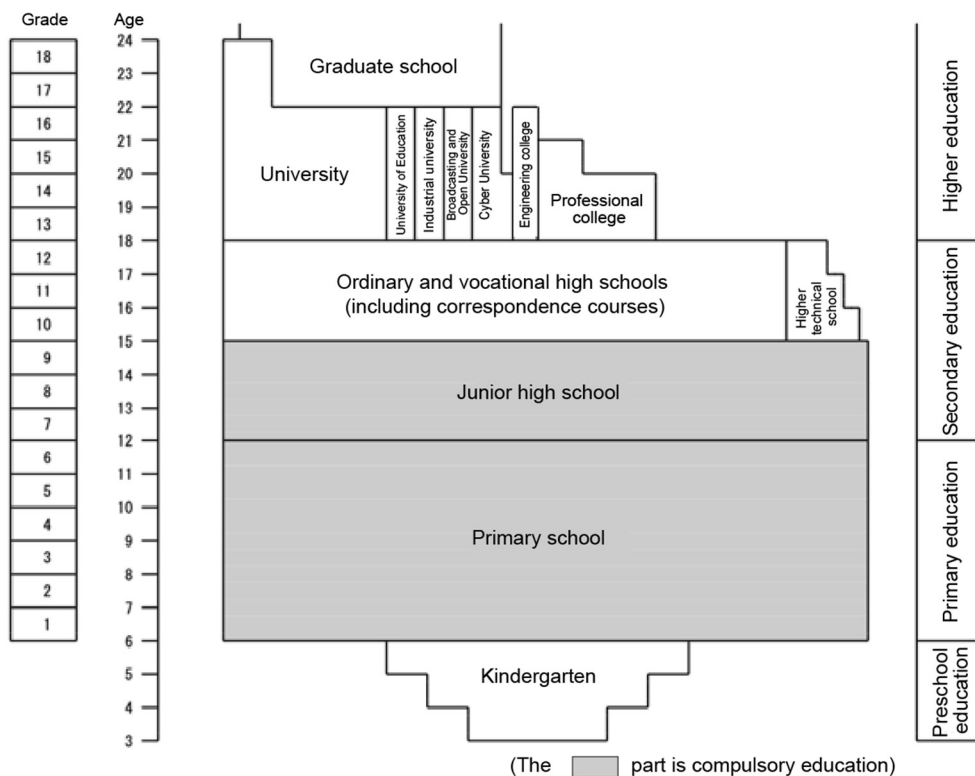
Grade

18
17
16
15
14
13
12
11
10
9
8
7
6
5
4
3
2
1

Age

24
23
22
21
20
19
18
17
16
15
14
13
12
11
10
9
8
7
6
5
4
3

Graduate school

University

University of Education

Industrial university

Broadcasting and Open University

Cyber University

Engineering college

Professional college

Ordinary and vocational high schools (including correspondence courses)

Higher technical school

Junior high school

Primary school

Kindergarten

Higher education

Secondary education

Primary education

Preschool education

(The part is compulsory education)